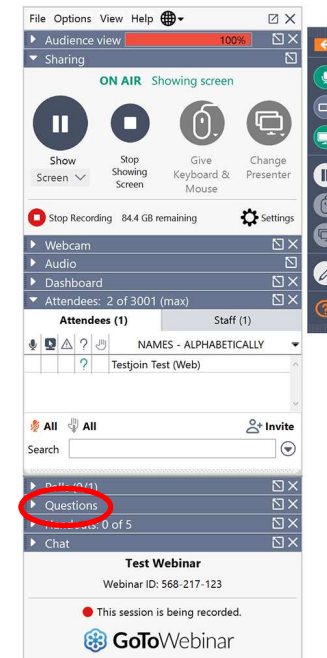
File Options View Help

Audience view 100%

Sharing

ON AIR Showing screen

Show Screen

Stop Showing Screen

Give Keyboard & Mouse

Change Presenter

Stop Recording 84.4 GB remaining

Settings

Webcam

Audio

Dashboard

Attendees: 2 of 3001 (max)

Attendees (1)

Staff (1)

NAMES - ALPHABETICALLY

?

Testjoin Test (Web)

All All

Invite

Search

Polls (0/1)

Questions

Handouts: 0 of 5

Chat

Test Webinar

Webinar ID: 568-217-123

This session is being recorded.

GoToWebinar